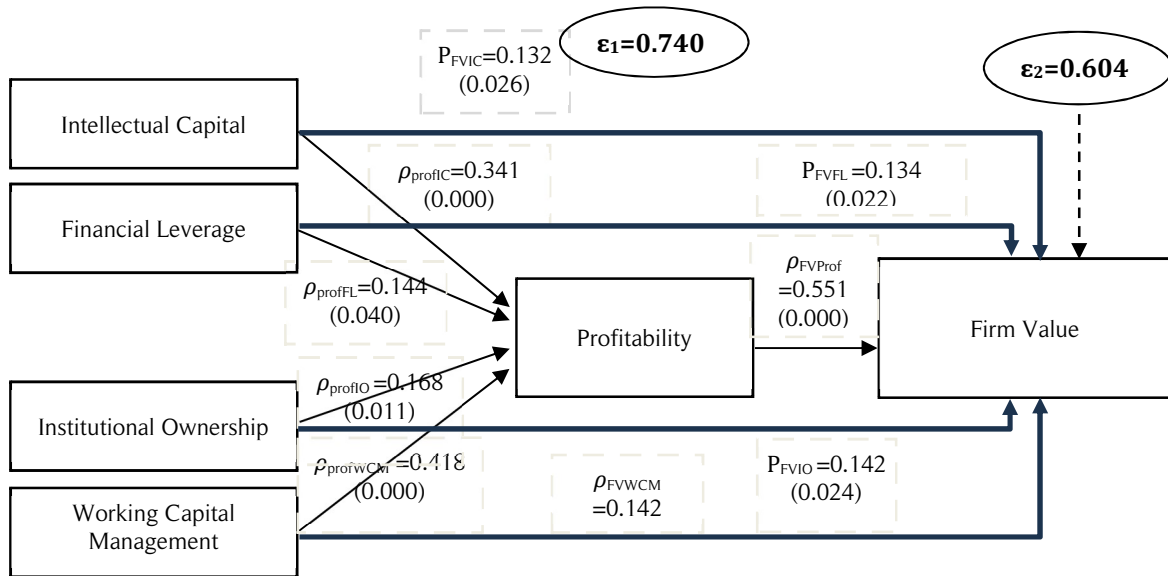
$P_{FVIC}$=0.132 (0.026)

$\varepsilon_1$=0.740

$\varepsilon_2$=0.604

Intellectual Capital

$\rho_{profIC}$=0.341 (0.000)

$P_{FVFL}$ =0.134 (0.022)

Financial Leverage

$\rho_{profFL}$=0.144 (0.040)

$\rho_{FVProf}$ =0.551 (0.000)

Profitability

Firm Value

$\rho_{profIO}$=0.168 (0.011)

Institutional Ownership

$\rho_{profWCM}$ =0.418 (0.000)

$\rho_{FVWCM}$ =0.142

$P_{FVIO}$ =0.142 (0.024)

Working Capital Management